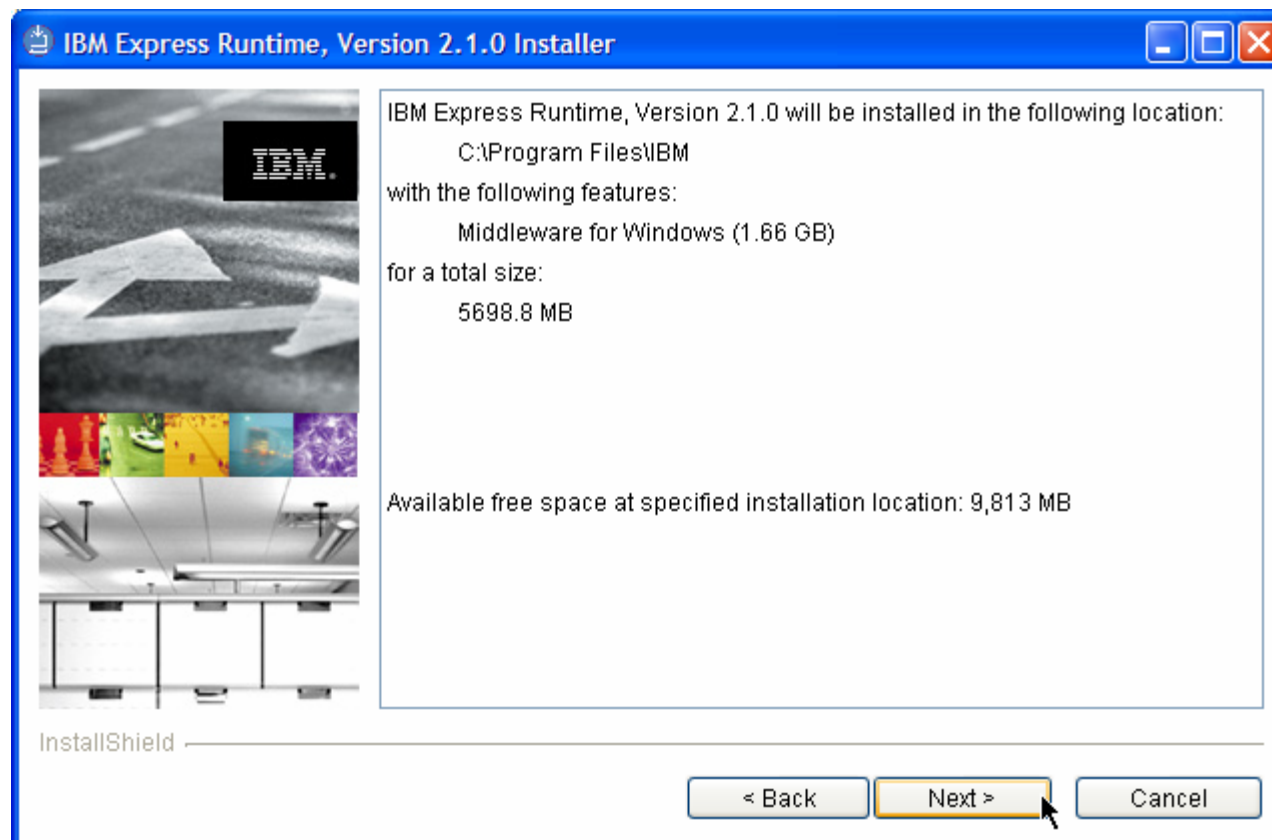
IBM Express Runtime, Version 2.1.0 Installer

IBM.

IBM Express Runtime, Version 2.1.0 will be installed in the following location:

C:\Program Files\IBM

with the following features:

Middleware for Windows (1.66 GB)

for a total size:

5698.8 MB

Available free space at specified installation location: 9,813 MB

InstallShield

< Back

Next >

Cancel